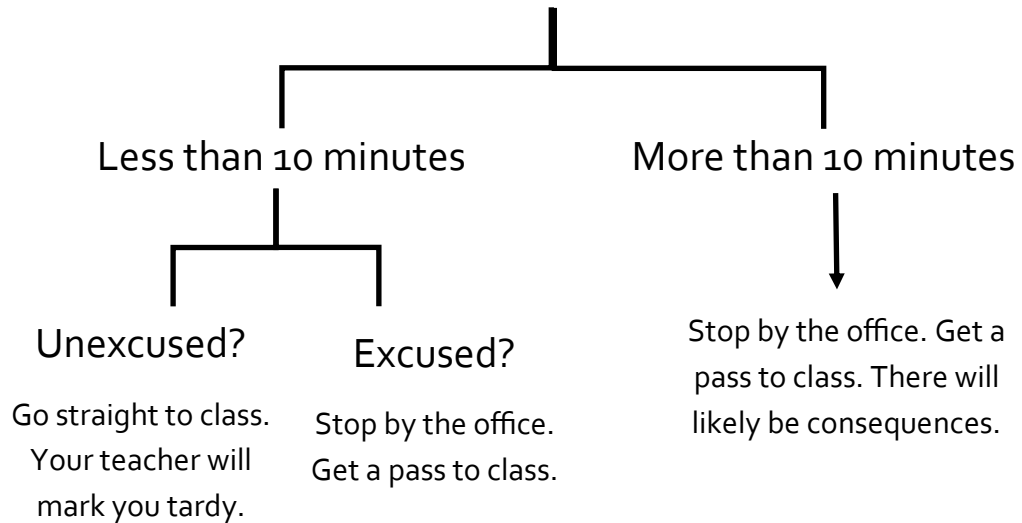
Less than 10 minutes

More than 10 minutes

Unexcused?

Go straight to class. Your teacher will mark you tardy.

Excused?

Stop by the office. Get a pass to class.

Stop by the office. Get a pass to class. There will likely be consequences.